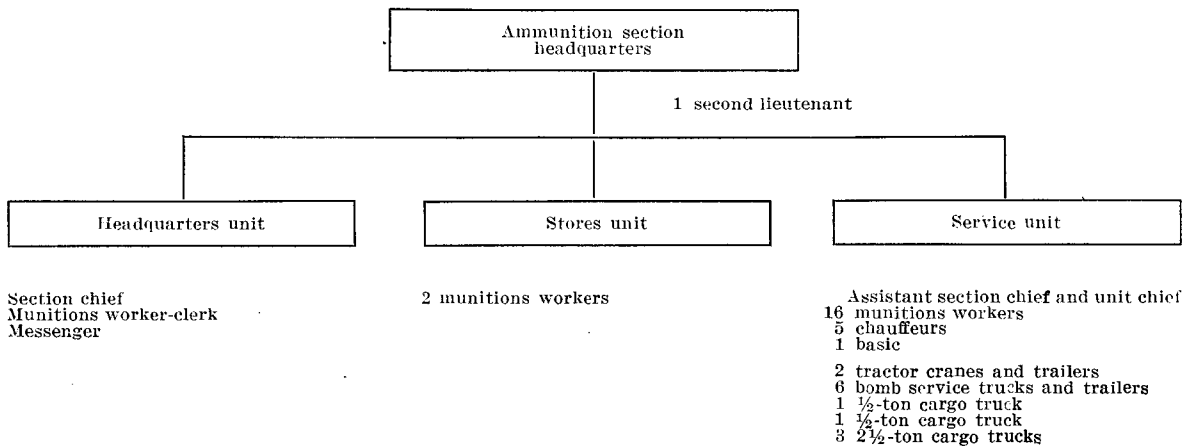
Ammunition section headquarters

1 second lieutenant

Headquarters unit

Stores unit

Service unit

Section chief
Munitions worker-clerk
Messenger

2 munitions workers

Assistant section chief and unit chief
16 munitions workers
5 chauffeurs
1 basic

2 tractor cranes and trailers
6 bomb service trucks and trailers
1 $\frac{1}{2}$-ton cargo truck
1 $\frac{1}{2}$-ton cargo truck
3 $2\frac{1}{2}$-ton cargo trucks